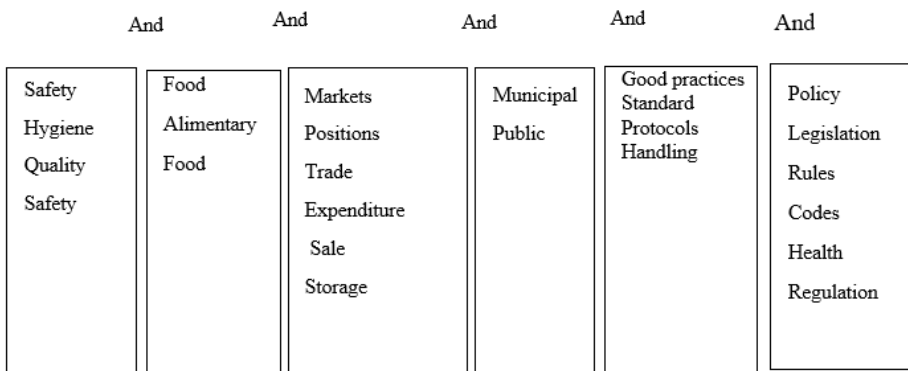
And And And And And

| Safety<br>Hygiene<br>Quality<br>Safety | Food<br>Alimentary<br>Food | Markets<br>Positions<br>Trade<br>Expenditure<br>Sale<br>Storage | Municipal<br>Public | Good practices<br>Standard<br>Protocols<br>Handling | Policy<br>Legislation<br>Rules<br>Codes<br>Health<br>Regulation |
|---|---|---|---|---|---|